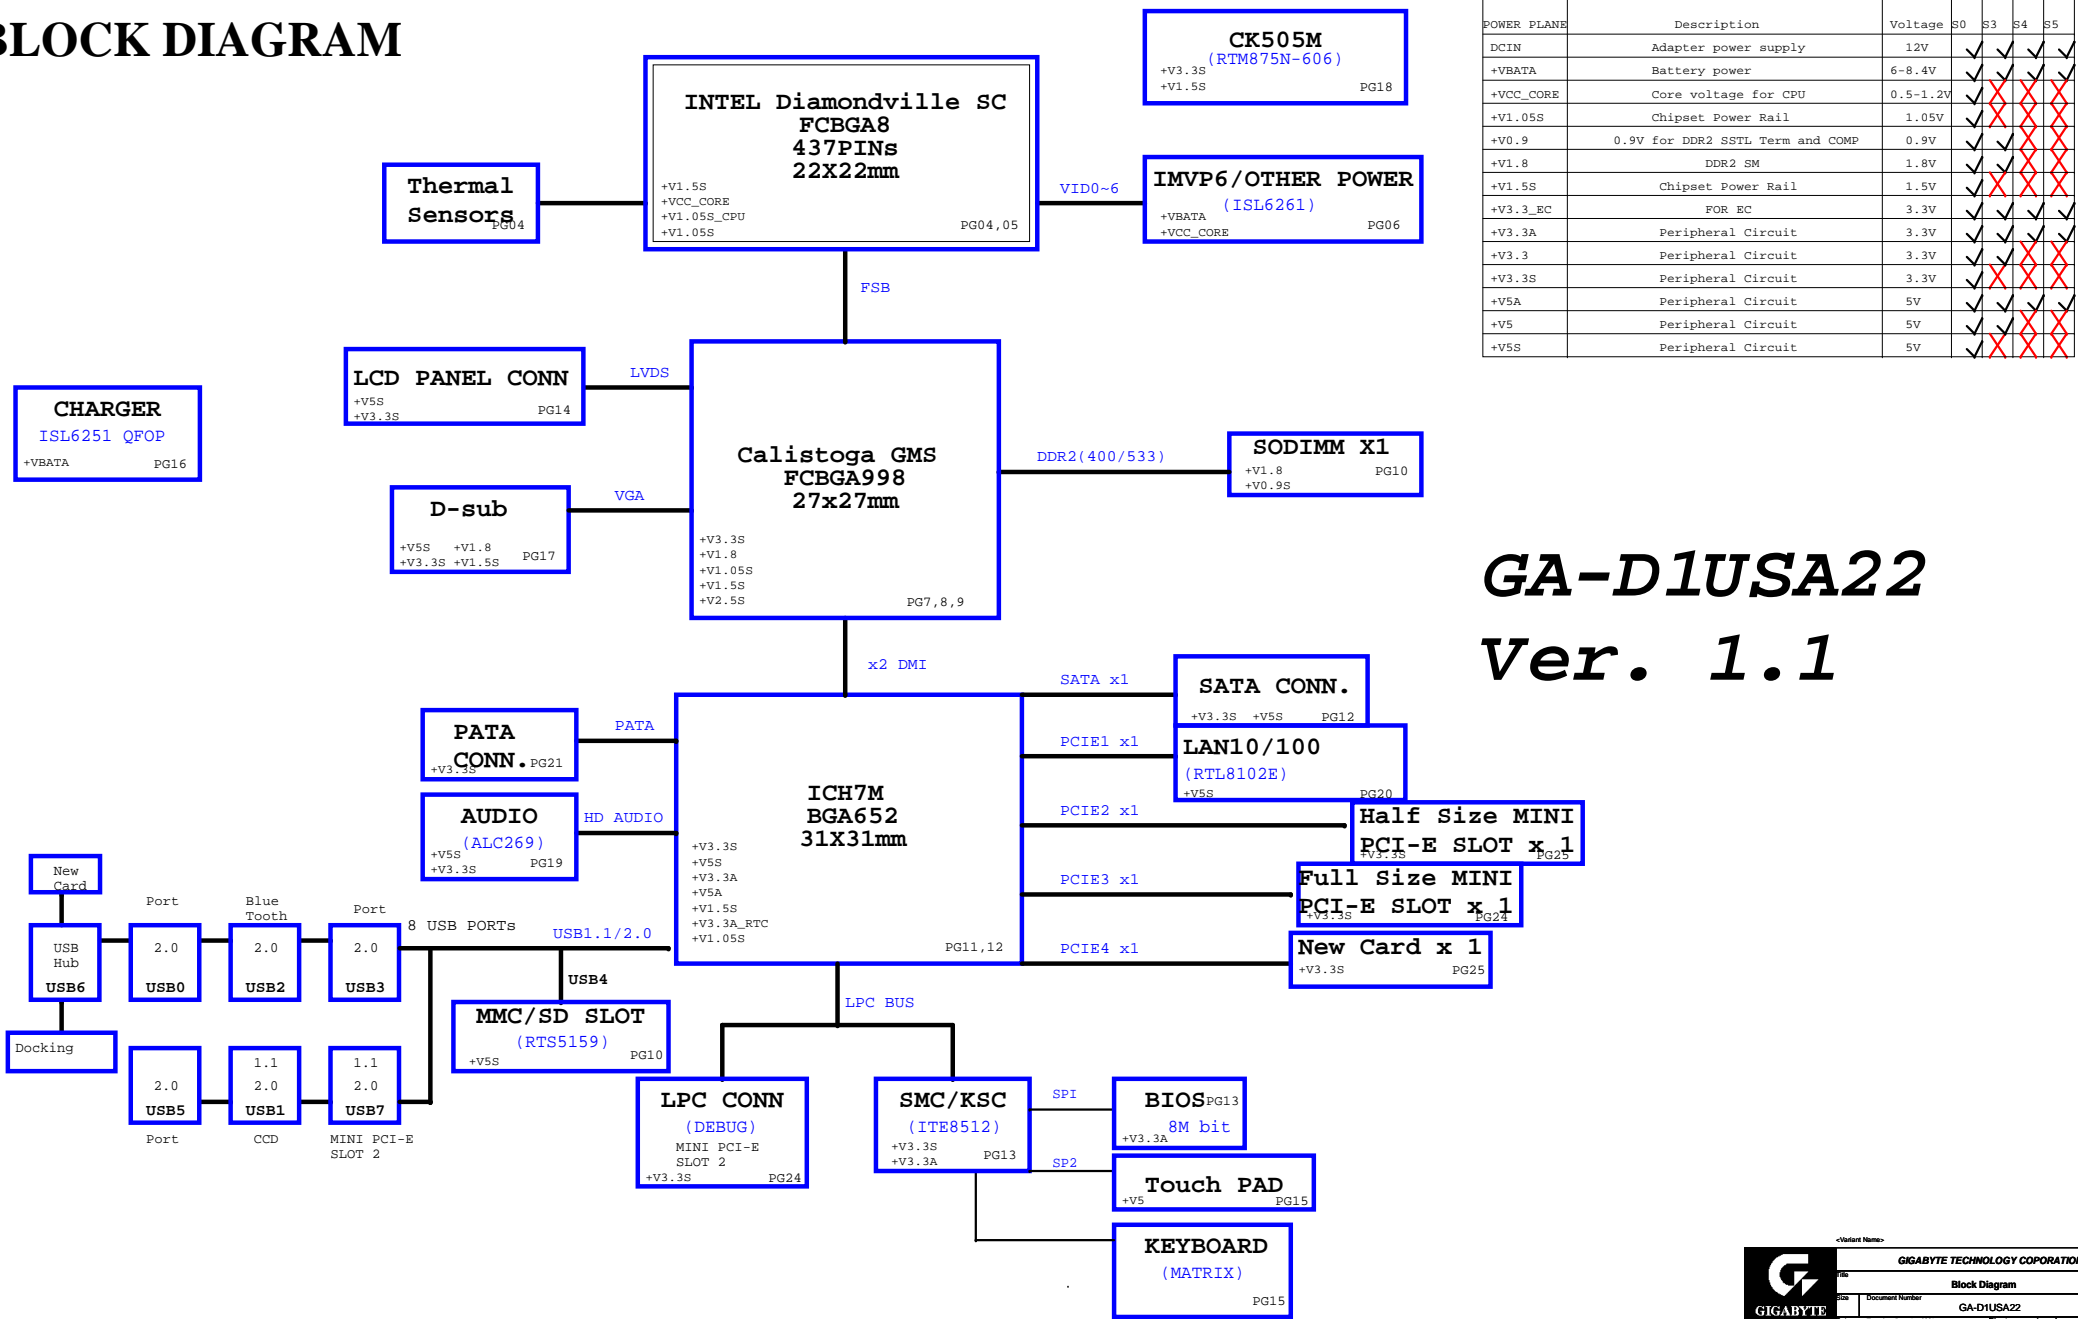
BLOCK DIAGRAM

INTEL Diamondville SC
FCBGA8
437PINs
22X22mm
+V1.5S
+VCC_CORE
+V1.05S_CPU
+V1.05S
PG04,05

CK505M
(RTM875N-606)
+V3.3S
+V1.5S
PG18

Thermal Sensors
PG04

IMVP6/OTHER POWER
(ISL6261)
+VBATA
+VCC_CORE
PG06

VID0~6

FSB

LCD PANEL CONN
+V5S
+V3.3S
PG14

LVDS

CHARGER
ISL6251 QFOP
+VBATA
PG16

Calistoga GMS
FCBGA998
27x27mm
+V3.3S
+V1.8
+V1.05S
+V1.5S
+V2.5S
PG7,8,9

DDR2(400/533)

SODIMM X1
+V1.8
+V0.9S
PG10

D-sub
+V5S +V1.8
+V3.3S +V1.5S
PG17

VGA

| POWER PLANE | Description | Voltage | S0 | S3 | S4 | S5 |
|---|---|---|---|---|---|---|
| DCIN | Adapter power supply | 12V | √ | √ | √ | √ |
| +VBATA | Battery power | 6-8.4V | √ | √ | √ | √ |
| +VCC_CORE | Core voltage for CPU | 0.5-1.2V | √ | X | X | X |
| +V1.05S | Chipset Power Rail | 1.05V | √ | X | X | X |
| +V0.9 | 0.9V for DDR2 SSTL Term and COMP | 0.9V | √ | √ | X | X |
| +V1.8 | DDR2 SM | 1.8V | √ | √ | X | X |
| +V1.5S | Chipset Power Rail | 1.5V | √ | X | X | X |
| +V3.3_EC | FOR EC | 3.3V | √ | √ | √ | √ |
| +V3.3A | Peripheral Circuit | 3.3V | √ | √ | √ | √ |
| +V3.3 | Peripheral Circuit | 3.3V | √ | √ | X | X |
| +V3.3S | Peripheral Circuit | 3.3V | √ | X | X | X |
| +V5A | Peripheral Circuit | 5V | √ | √ | √ | √ |
| +V5 | Peripheral Circuit | 5V | √ | √ | X | X |
| +V5S | Peripheral Circuit | 5V | √ | X | X | X |

GA-D1USA22
Ver. 1.1

x2 DMI

SATA x1

SATA CONN.
+V3.3S +V5S
PG12

PCIE1 x1

LAN10/100
(RTL8102E)
+V5S
PG20

PATA
PATA CONN.
+V3.3S
PG21

AUDIO
(ALC269)
+V5S
+V3.3S
PG19

HD AUDIO

ICH7M
BGA652
31X31mm
+V3.3S
+V5S
+V3.3A
+V5A
+V1.5S
+V3.3A_RTC
+V1.05S
PG11,12

PCIE2 x1

Half Size MINI PCI-E SLOT x 1
+V3.3S
PG25

PCIE3 x1

Full Size MINI PCI-E SLOT x 1
+V3.3S
PG24

PCIE4 x1

New Card x 1
+V3.3S
PG25

New Card

USB Hub
USB6

Port
2.0
USB0

Blue Tooth
2.0
USB2

Port
2.0
USB3

8 USB PORTs
USB1.1/2.0

USB4

Docking

2.0
USB5
Port

1.1
2.0
USB1
CCD

1.1
2.0
USB7
MINI PCI-E SLOT 2

MMC/SD SLOT
(RTS5159)
+V5S
PG10

LPC BUS

LPC CONN
(DEBUG)
MINI PCI-E SLOT 2
+V3.3S
PG24

SMC/KSC
(ITE8512)
+V3.3S
+V3.3A
PG13

SPI

BIOS
PG13
8M bit
+V3.3A

SP2

Touch PAD
+V5
PG15

KEYBOARD
(MATRIX)
PG15

GIGABYTE
<Variant Name>
GIGABYTE TECHNOLOGY COPORATIO
Title
Block Diagram
Size
Document Number
GA-D1USA22